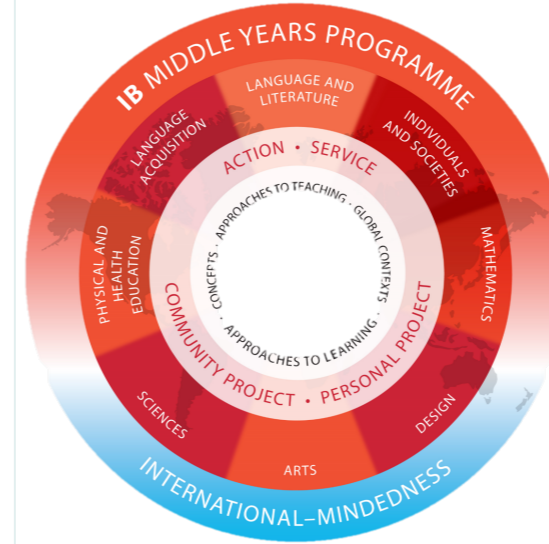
IB MIDDLE YEARS PROGRAMME

LANGUAGE AND LITERATURE

INDIVIDUALS AND SOCIETIES

MATHEMATICS

DESIGN

ARTS

SCIENCES

PHYSICAL AND HEALTH EDUCATION

LANGUAGE ACQUISITION

ACTION • SERVICE

COMMUNITY PROJECT • PERSONAL PROJECT

APPROACHES TO TEACHING • GLOBAL CONTEXTS • APPROACHES TO LEARNING • CONCEPTS •

INTERNATIONAL–MINDEDNESS